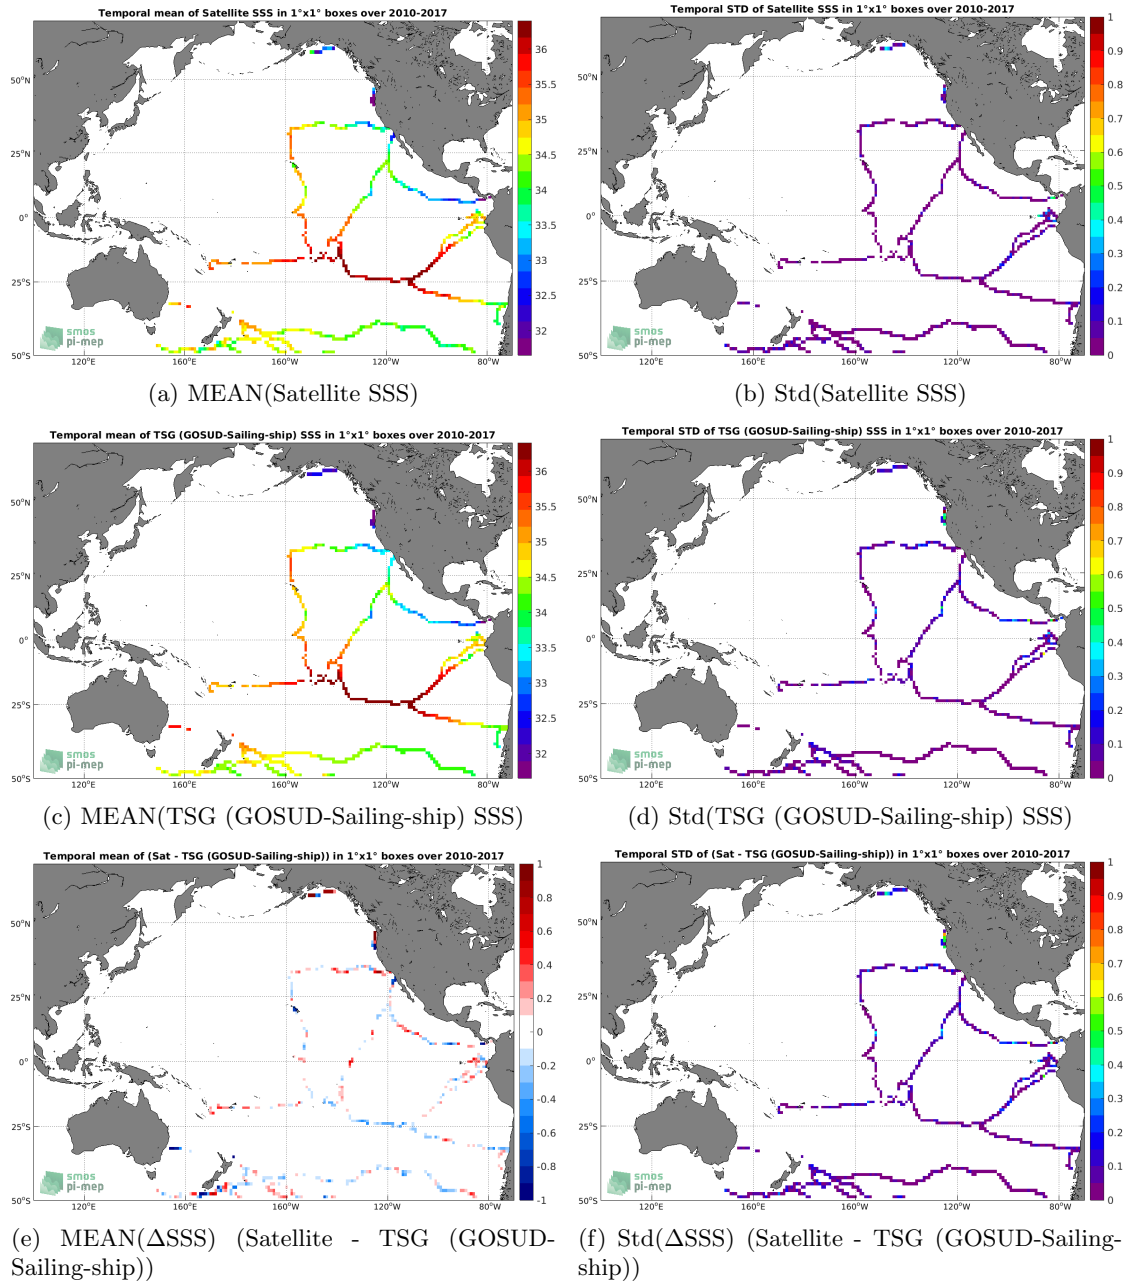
Temporal mean of Satellite SSS in 1°x1° boxes over 2010-2017

36
35.5
35
34.5
34
33.5
33
32.5
32

50°N
25°N
0°
25°S
50°S
120°E
160°E
160°W
120°W
80°W

smos
pi-mep

(a) MEAN(Satellite SSS)

Temporal STD of Satellite SSS in 1°x1° boxes over 2010-2017

1
0.9
0.8
0.7
0.6
0.5
0.4
0.3
0.2
0.1
0

50°N
25°N
0°
25°S
50°S
120°E
160°E
160°W
120°W
80°W

smos
pi-mep

(b) Std(Satellite SSS)

Temporal mean of TSG (GOSUD-Sailing-ship) SSS in 1°x1° boxes over 2010-2017

36
35.5
35
34.5
34
33.5
33
32.5
32

50°N
25°N
0°
25°S
50°S
120°E
160°E
160°W
120°W
80°W

smos
pi-mep

(c) MEAN(TSG (GOSUD-Sailing-ship) SSS)

Temporal STD of TSG (GOSUD-Sailing-ship) SSS in 1°x1° boxes over 2010-2017

1
0.9
0.8
0.7
0.6
0.5
0.4
0.3
0.2
0.1
0

50°N
25°N
0°
25°S
50°S
120°E
160°E
160°W
120°W
80°W

smos
pi-mep

(d) Std(TSG (GOSUD-Sailing-ship) SSS)

Temporal mean of (Sat - TSG (GOSUD-Sailing-ship)) in 1°x1° boxes over 2010-2017

1
0.8
0.6
0.4
0.2
0
-0.2
-0.4
-0.6
-0.8
-1

50°N
25°N
0°
25°S
50°S
120°E
160°E
160°W
120°W
80°W

smos
pi-mep

(e) MEAN(ΔSSS) (Satellite - TSG (GOSUD-Sailing-ship))

Temporal STD of (Sat - TSG (GOSUD-Sailing-ship)) in 1°x1° boxes over 2010-2017

1
0.9
0.8
0.7
0.6
0.5
0.4
0.3
0.2
0.1
0

50°N
25°N
0°
25°S
50°S
120°E
160°E
160°W
120°W
80°W

smos
pi-mep

(f) Std(ΔSSS) (Satellite - TSG (GOSUD-Sailing-ship))